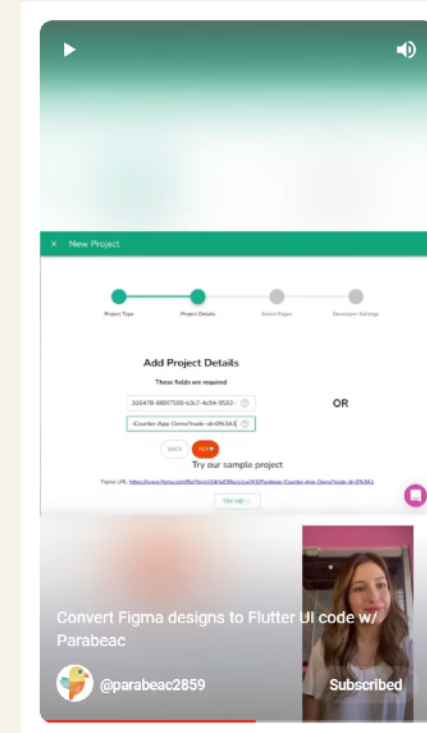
× New Project

Project Type
Project Details
Select Pages
Developer Settings

Add Project Details

These fields are required

316478-88017500-b3c7-4c94-9502-

-Counter-App-Demo?node-id=0%3A1

OR

BACK
NEXT

Try our sample project

Figma URL: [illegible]

TRY ME

Convert Figma designs to Flutter UI code w/ Parabeac

@parabeac2859

Subscribed